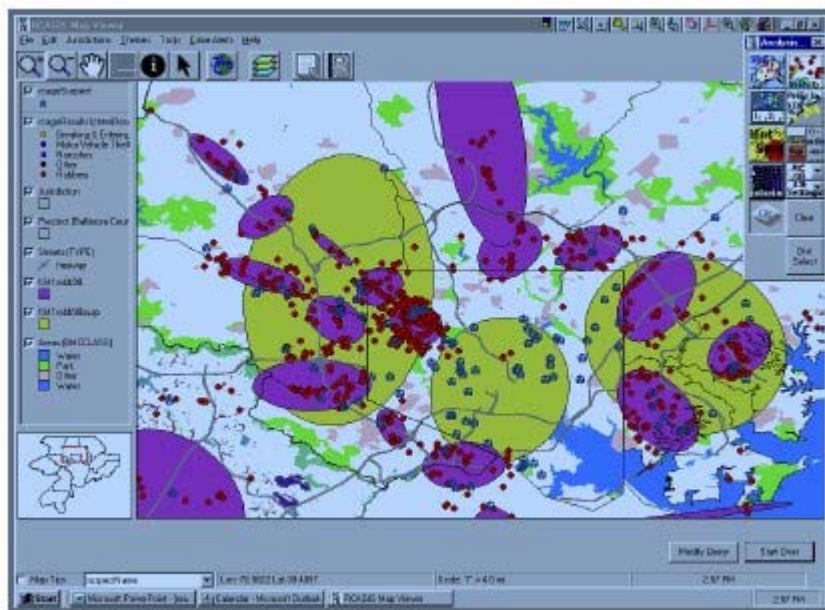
RCAGIS Map Viewer

File Edit Jurisdictions Themes Tools Extensions Help

Analysis

imageSuspect

imageResultsUnitedDisp
Breaking & Entering
Motor Vehicle Theft
Robberies
Other
Robbery

Jurisdiction

Precinct (Baltimore Coun

Streets (TYPE)
Interstate

NNHood

NNHoodGroup

Areas (NM CLASS)
Water
Park
Other
Water

Clear

Dist Select

Modify Query

Start Over

Map Tips

suspectName

Lon: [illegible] Lat: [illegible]

Scale: 1" = 4.0 mi

2:57 PM

Start

Microsoft PowerPoint - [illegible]

Calendar - Microsoft Outlook

RCAGIS Map Viewer

2:57 PM